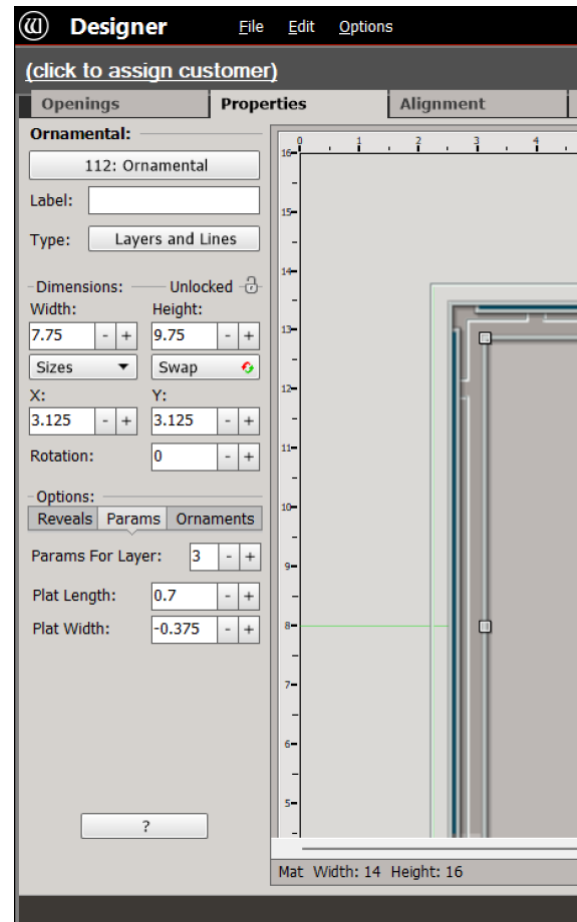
Designer File Edit Options

(click to assign customer)

Openings Properties Alignment

Ornamental:

112: Ornamental

Label:

Type: Layers and Lines

Dimensions: Unlocked

Width: Height:

7.75 - + 9.75 - +

Sizes Swap

X: Y:

3.125 - + 3.125 - +

Rotation: 0 - +

Options:

Reveals Params Ornaments

Params For Layer: 3 - +

Plat Length: 0.7 - +

Plat Width: -0.375 - +

?

0 1 2 3 4

16 15 14 13 12 11 10 9 8 7 6 5

Mat Width: 14 Height: 16